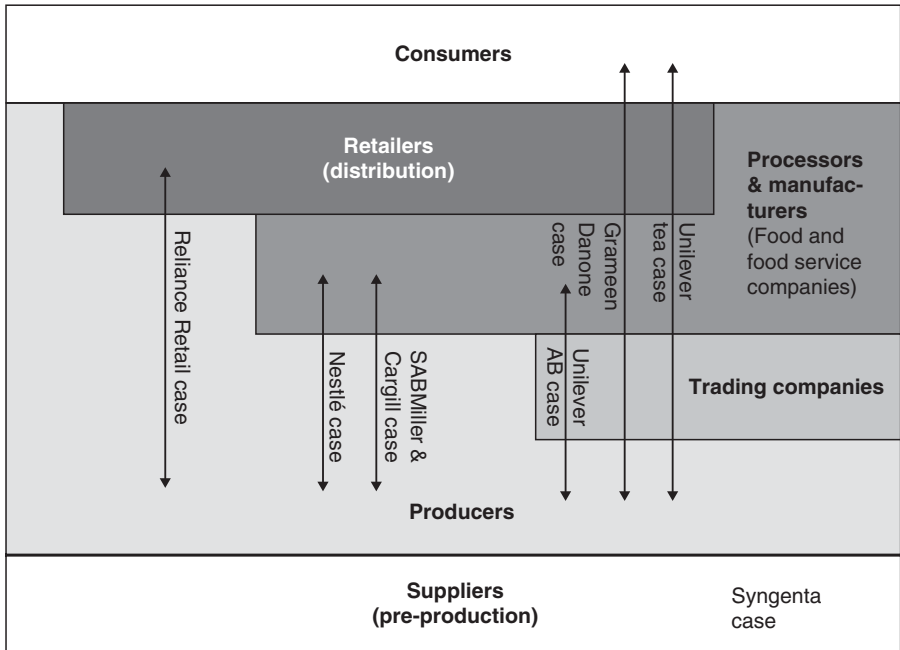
Consumers

Retailers (distribution)

Processors & manufacturers (Food and food service companies)

Reliance Retail case

Nestlé case

SABMiller & Cargill case

Grameen Danone case

Unilever tea case

Unilever AB case

Trading companies

Producers

Suppliers (pre-production)

Syngenta case